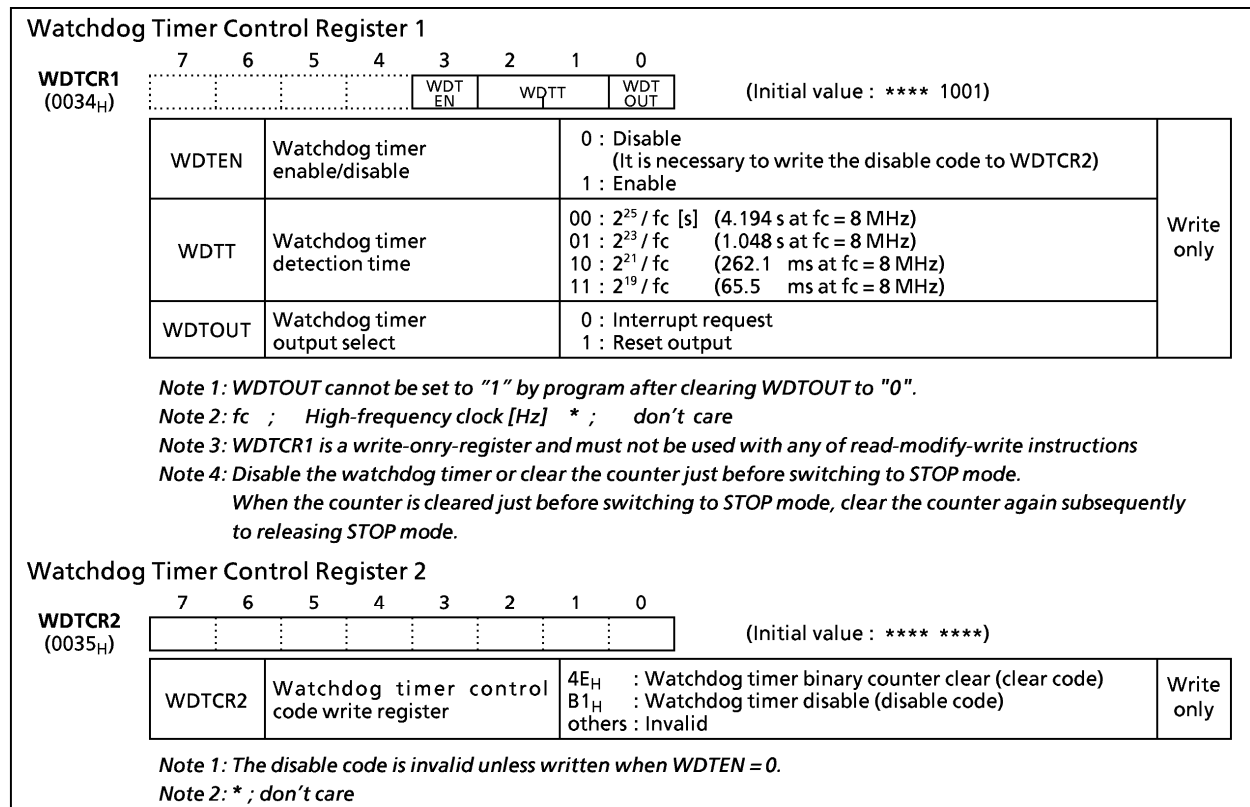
Watchdog Timer Control Register 1

WDTCR1
($0034_H$)

| 7 | 6 | 5 | 4 | 3 | 2 | 1 | 0 |
|---|---|---|---|---|---|---|---|
| | | | | WDT EN | WDTT | | WDT OUT |

(Initial value : **** 1001)

| WDTEN | Watchdog timer enable/disable | 0 : Disable (It is necessary to write the disable code to WDTCR2) 1 : Enable | Write only |
|---|---|---|---|
| WDTT | Watchdog timer detection time | 00 : $2^{25}$ / fc [s] (4.194 s at fc = 8 MHz) 01 : $2^{23}$ / fc (1.048 s at fc = 8 MHz) 10 : $2^{21}$ / fc (262.1 ms at fc = 8 MHz) 11 : $2^{19}$ / fc (65.5 ms at fc = 8 MHz) | |
| WDTOUT | Watchdog timer output select | 0 : Interrupt request 1 : Reset output | |

Note 1: WDTOUT cannot be set to "1" by program after clearing WDTOUT to "0".
Note 2: fc ; High-frequency clock [Hz] * ; don't care
Note 3: WDTCR1 is a write-onry-register and must not be used with any of read-modify-write instructions
Note 4: Disable the watchdog timer or clear the counter just before switching to STOP mode. When the counter is cleared just before switching to STOP mode, clear the counter again subsequently to releasing STOP mode.

Watchdog Timer Control Register 2

WDTCR2
($0035_H$)

| 7 | 6 | 5 | 4 | 3 | 2 | 1 | 0 |
|---|---|---|---|---|---|---|---|
| | | | | | | | |

(Initial value : **** ****)

| WDTCR2 | Watchdog timer control code write register | $4E_H$ : Watchdog timer binary counter clear (clear code) $B1_H$ : Watchdog timer disable (disable code) others : Invalid | Write only |
|---|---|---|---|

Note 1: The disable code is invalid unless written when WDTEN = 0.
Note 2: * ; don't care